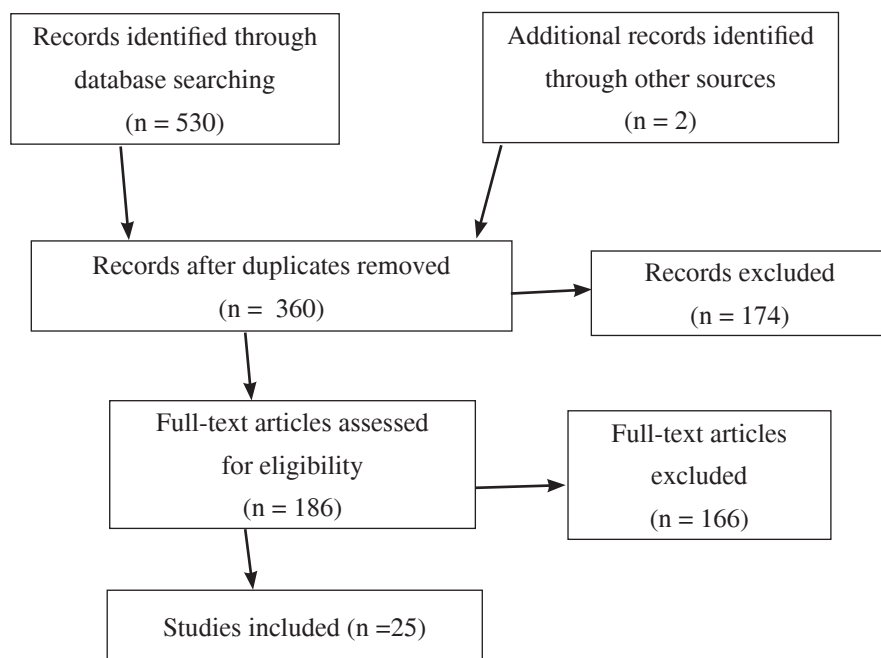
Records identified through database searching (n = 530)

Additional records identified through other sources (n = 2)

Records after duplicates removed (n = 360)

Records excluded (n = 174)

Full-text articles assessed for eligibility (n = 186)

Full-text articles excluded (n = 166)

Studies included (n =25)